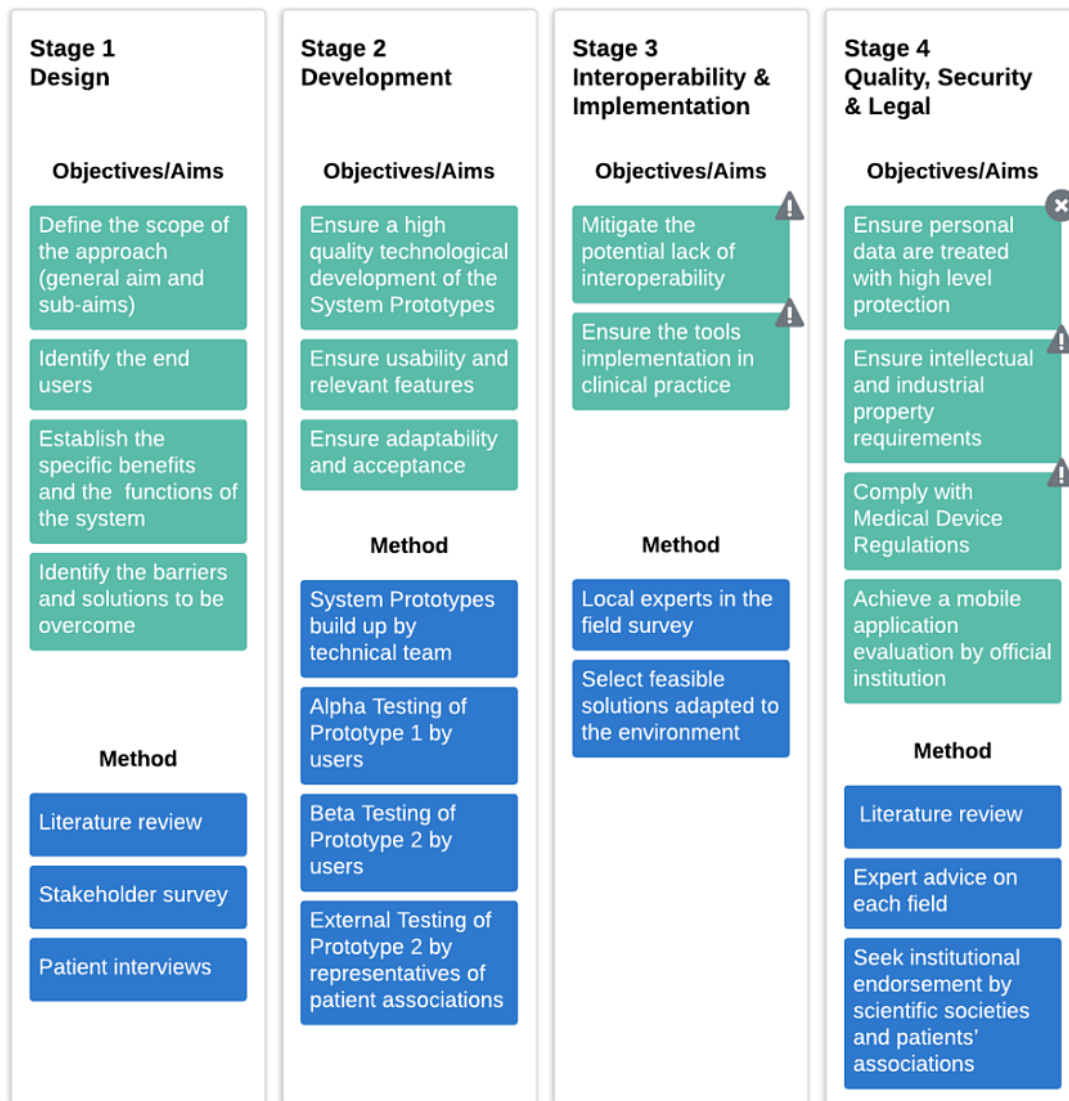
Stage 1
Design

Objectives/Aims

Define the scope of the approach (general aim and sub-aims)

Identify the end users

Establish the specific benefits and the functions of the system

Identify the barriers and solutions to be overcome

Method

Literature review

Stakeholder survey

Patient interviews

Stage 2
Development

Objectives/Aims

Ensure a high quality technological development of the System Prototypes

Ensure usability and relevant features

Ensure adaptability and acceptance

Method

System Prototypes build up by technical team

Alpha Testing of Prototype 1 by users

Beta Testing of Prototype 2 by users

External Testing of Prototype 2 by representatives of patient associations

Stage 3
Interoperability & Implementation

Objectives/Aims

Mitigate the potential lack of interoperability

Ensure the tools implementation in clinical practice

Method

Local experts in the field survey

Select feasible solutions adapted to the environment

Stage 4
Quality, Security & Legal

Objectives/Aims

Ensure personal data are treated with high level protection

Ensure intellectual and industrial property requirements

Comply with Medical Device Regulations

Achieve a mobile application evaluation by official institution

Method

Literature review

Expert advice on each field

Seek institutional endorsement by scientific societies and patients' associations